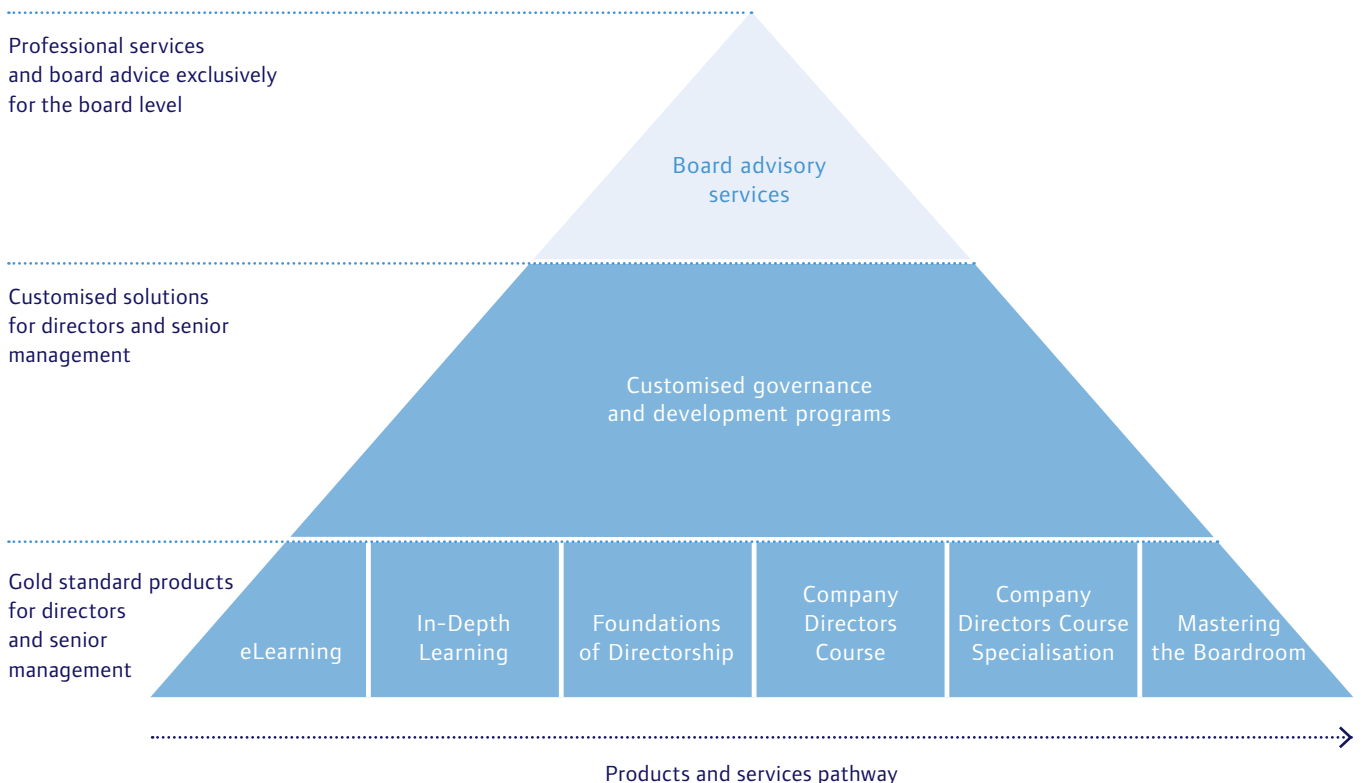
Professional services and board advice exclusively for the board level

Board advisory services

Customised solutions for directors and senior management

Customised governance and development programs

Gold standard products for directors and senior management

eLearning

In-Depth Learning

Foundations of Directorship

Company Directors Course

Company Directors Course Specialisation

Mastering the Boardroom

Products and services pathway